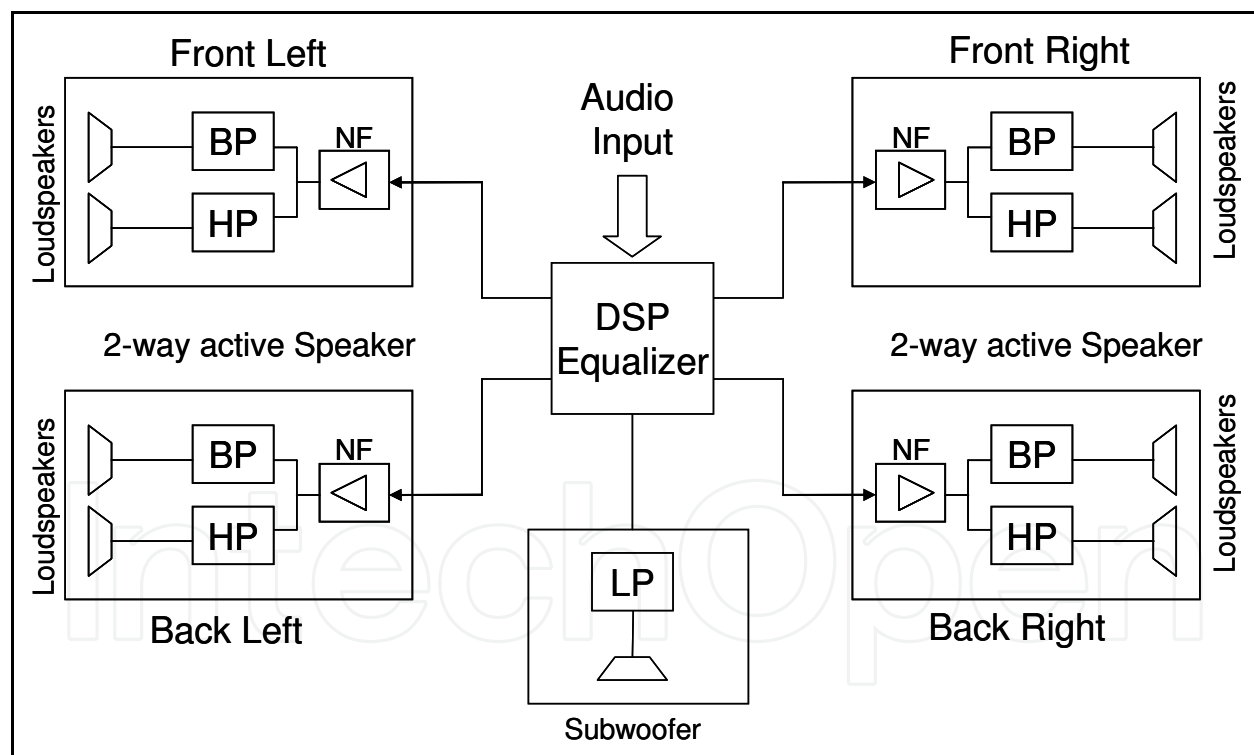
Front Left

Loudspeakers

BP

HP

NF

Audio Input

Front Right

NF

BP

HP

Loudspeakers

DSP Equalizer

2-way active Speaker

2-way active Speaker

Loudspeakers

BP

HP

NF

NF

BP

HP

Loudspeakers

LP

Back Left

Back Right

Subwoofer

IntechOpen